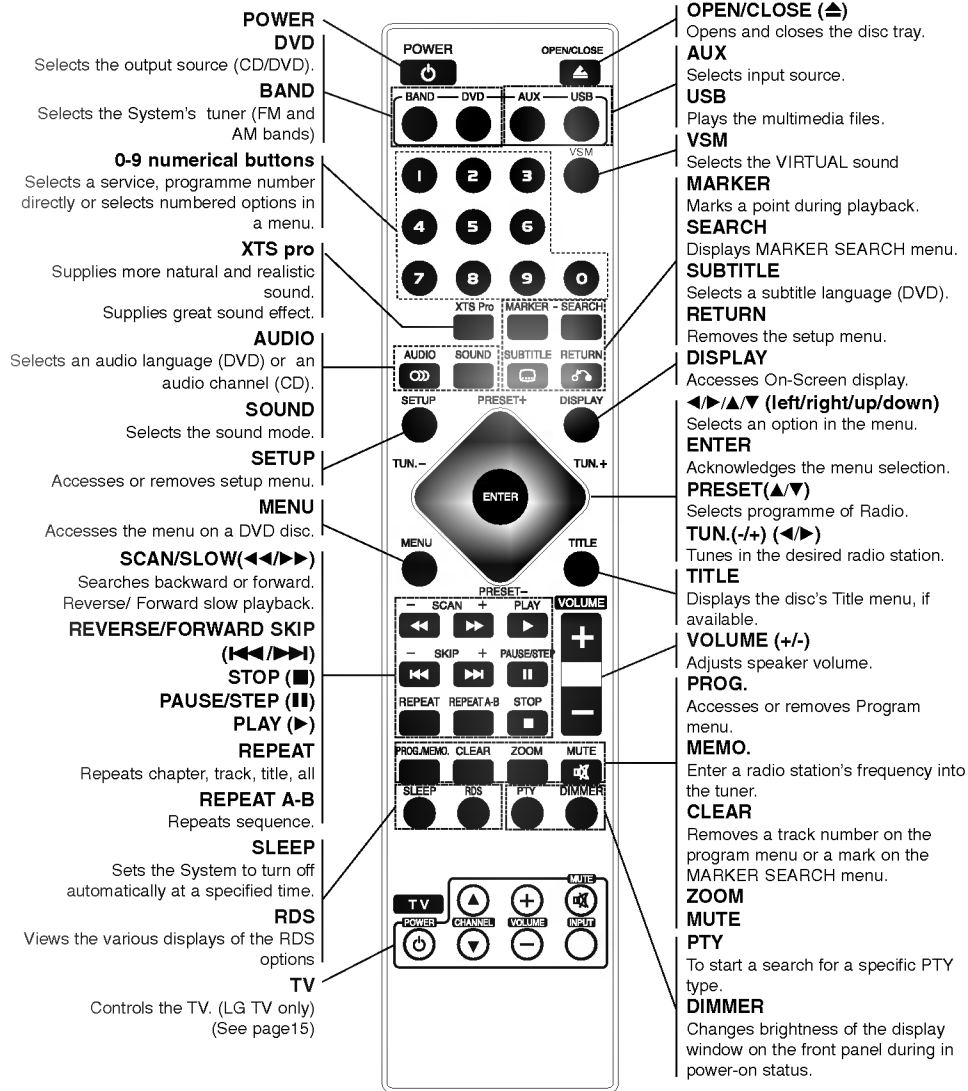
POWER
DVD
Selects the output source (CD/DVD).
BAND
Selects the System's tuner (FM and AM bands)
0-9 numerical buttons
Selects a service, programme number directly or selects numbered options in a menu.
XTS pro
Supplies more natural and realistic sound.
Supplies great sound effect.
AUDIO
Selects an audio language (DVD) or an audio channel (CD).
SOUND
Selects the sound mode.
SETUP
Accesses or removes setup menu.
MENU
Accesses the menu on a DVD disc.
SCAN/SLOW(◀◀/▶▶)
Searches backward or forward.
Reverse/ Forward slow playback.
REVERSE/FORWARD SKIP (|◀◀/▶▶|)
STOP (■)
PAUSE/STEP (II)
PLAY (▶)
REPEAT
Repeats chapter, track, title, all
REPEAT A-B
Repeats sequence.
SLEEP
Sets the System to turn off automatically at a specified time.
RDS
Views the various displays of the RDS options
TV
Controls the TV. (LG TV only) (See page15)

POWER
OPEN/CLOSE
BAND
DVD
AUX
USB
VSM
1 2 3
4 5 6
7 8 9 0
XTS Pro
MARKER
SEARCH
AUDIO
SOUND
SUBTITLE
RETURN
SETUP
PRESET+
DISPLAY
TUN.–
ENTER
TUN.+
MENU
TITLE
PRESET–
– SCAN +
PLAY
VOLUME
– SKIP +
PAUSE/STEP
REPEAT
REPEAT A-B
STOP
PROG./MEMO.
CLEAR
ZOOM
MUTE
SLEEP
RDS
PTY
DIMMER
TV
MUTE
POWER
CHANNEL
VOLUME
INPUT

OPEN/CLOSE (⏏)
Opens and closes the disc tray.
AUX
Selects input source.
USB
Plays the multimedia files.
VSM
Selects the VIRTUAL sound
MARKER
Marks a point during playback.
SEARCH
Displays MARKER SEARCH menu.
SUBTITLE
Selects a subtitle language (DVD).
RETURN
Removes the setup menu.
DISPLAY
Accesses On-Screen display.
◀/▶/▲/▼ (left/right/up/down)
Selects an option in the menu.
ENTER
Acknowledges the menu selection.
PRESET(▲/▼)
Selects programme of Radio.
TUN.(-/+) (◀/▶)
Tunes in the desired radio station.
TITLE
Displays the disc's Title menu, if available.
VOLUME (+/-)
Adjusts speaker volume.
PROG.
Accesses or removes Program menu.
MEMO.
Enter a radio station's frequency into the tuner.
CLEAR
Removes a track number on the program menu or a mark on the MARKER SEARCH menu.
ZOOM
MUTE
PTY
To start a search for a specific PTY type.
DIMMER
Changes brightness of the display window on the front panel during in power-on status.